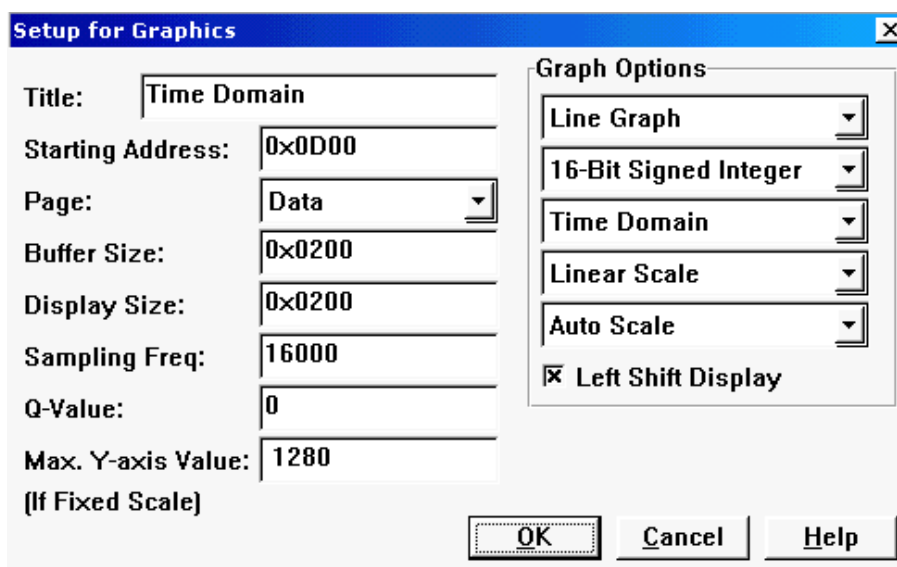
Setup for Graphics

Title: Time Domain

Starting Address: 0x0D00

Page: Data

Buffer Size: 0x0200

Display Size: 0x0200

Sampling Freq: 16000

Q-Value: 0

Max. Y-axis Value: 1280
(If Fixed Scale)

Graph Options

Line Graph

16-Bit Signed Integer

Time Domain

Linear Scale

Auto Scale

☒ Left Shift Display

OK Cancel Help